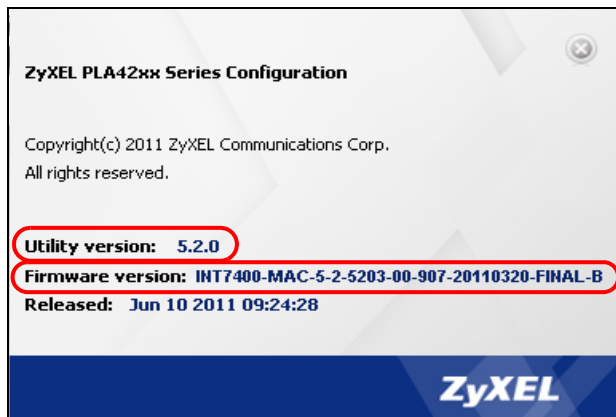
ZyXEL PLA42xx Series Configuration

Copyright(c) 2011 ZyXEL Communications Corp.
All rights reserved.

Utility version: 5.2.0
Firmware version: INT7400-MAC-5-2-5203-00-907-20110320-FINAL-B
Released: Jun 10 2011 09:24:28

ZyXEL